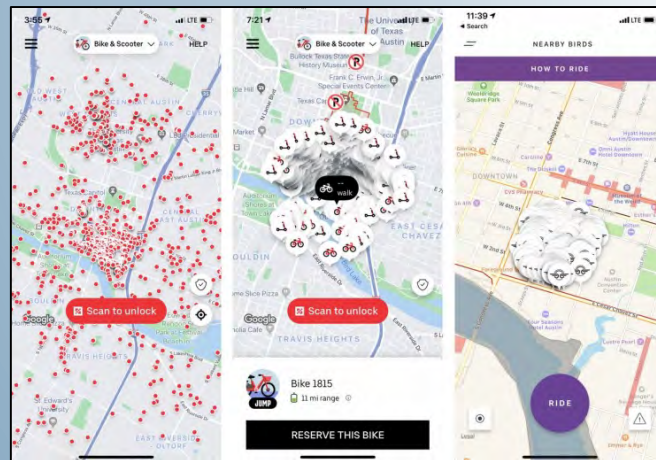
3:56
LTE
Bike & Scooter
HELP
OLD WEST AUSTIN
CENTRAL AUSTIN
Texas Capitol
DOWNTOWN
Scan to unlock
Google
TRAVIS HEIGHTS
St. Edward's University
EAST RIVERSIDE

7:21
LTE
Bike & Scooter
HELP
The University of Texas at Austin
Bullock Texas State History Museum
Frank C. Erwin, Jr. Special Events Center
Texas Capitol
DOWNTOWN
walk
EAST CESAR CHAVEZ
BOULDIN
Scan to unlock
Google
TRAVIS HEIGHTS
Bike 1815
JUMP
11 mi range
RESERVE THIS BIKE

11:39
◂ Search
LTE
NEARBY BIRDS
HOW TO RIDE
DOWNTOWN
RIDE
Legal